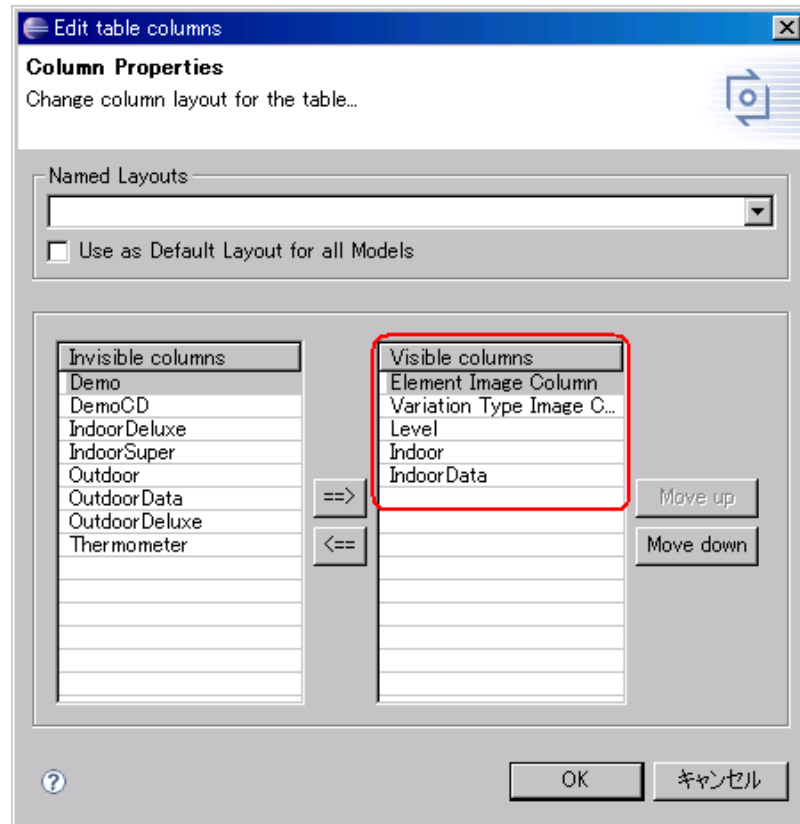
Edit table columns

Column Properties
Change column layout for the table...

Named Layouts

Use as Default Layout for all Models

| Invisible columns |
|---|
| Demo |
| DemoCD |
| IndoorDeluxe |
| IndoorSuper |
| Outdoor |
| OutdoorData |
| OutdoorDeluxe |
| Thermometer |

==>
<==

| Visible columns |
|---|
| Element Image Column |
| Variation Type Image C... |
| Level |
| Indoor |
| IndoorData |

Move up
Move down

?
OK
キャンセル